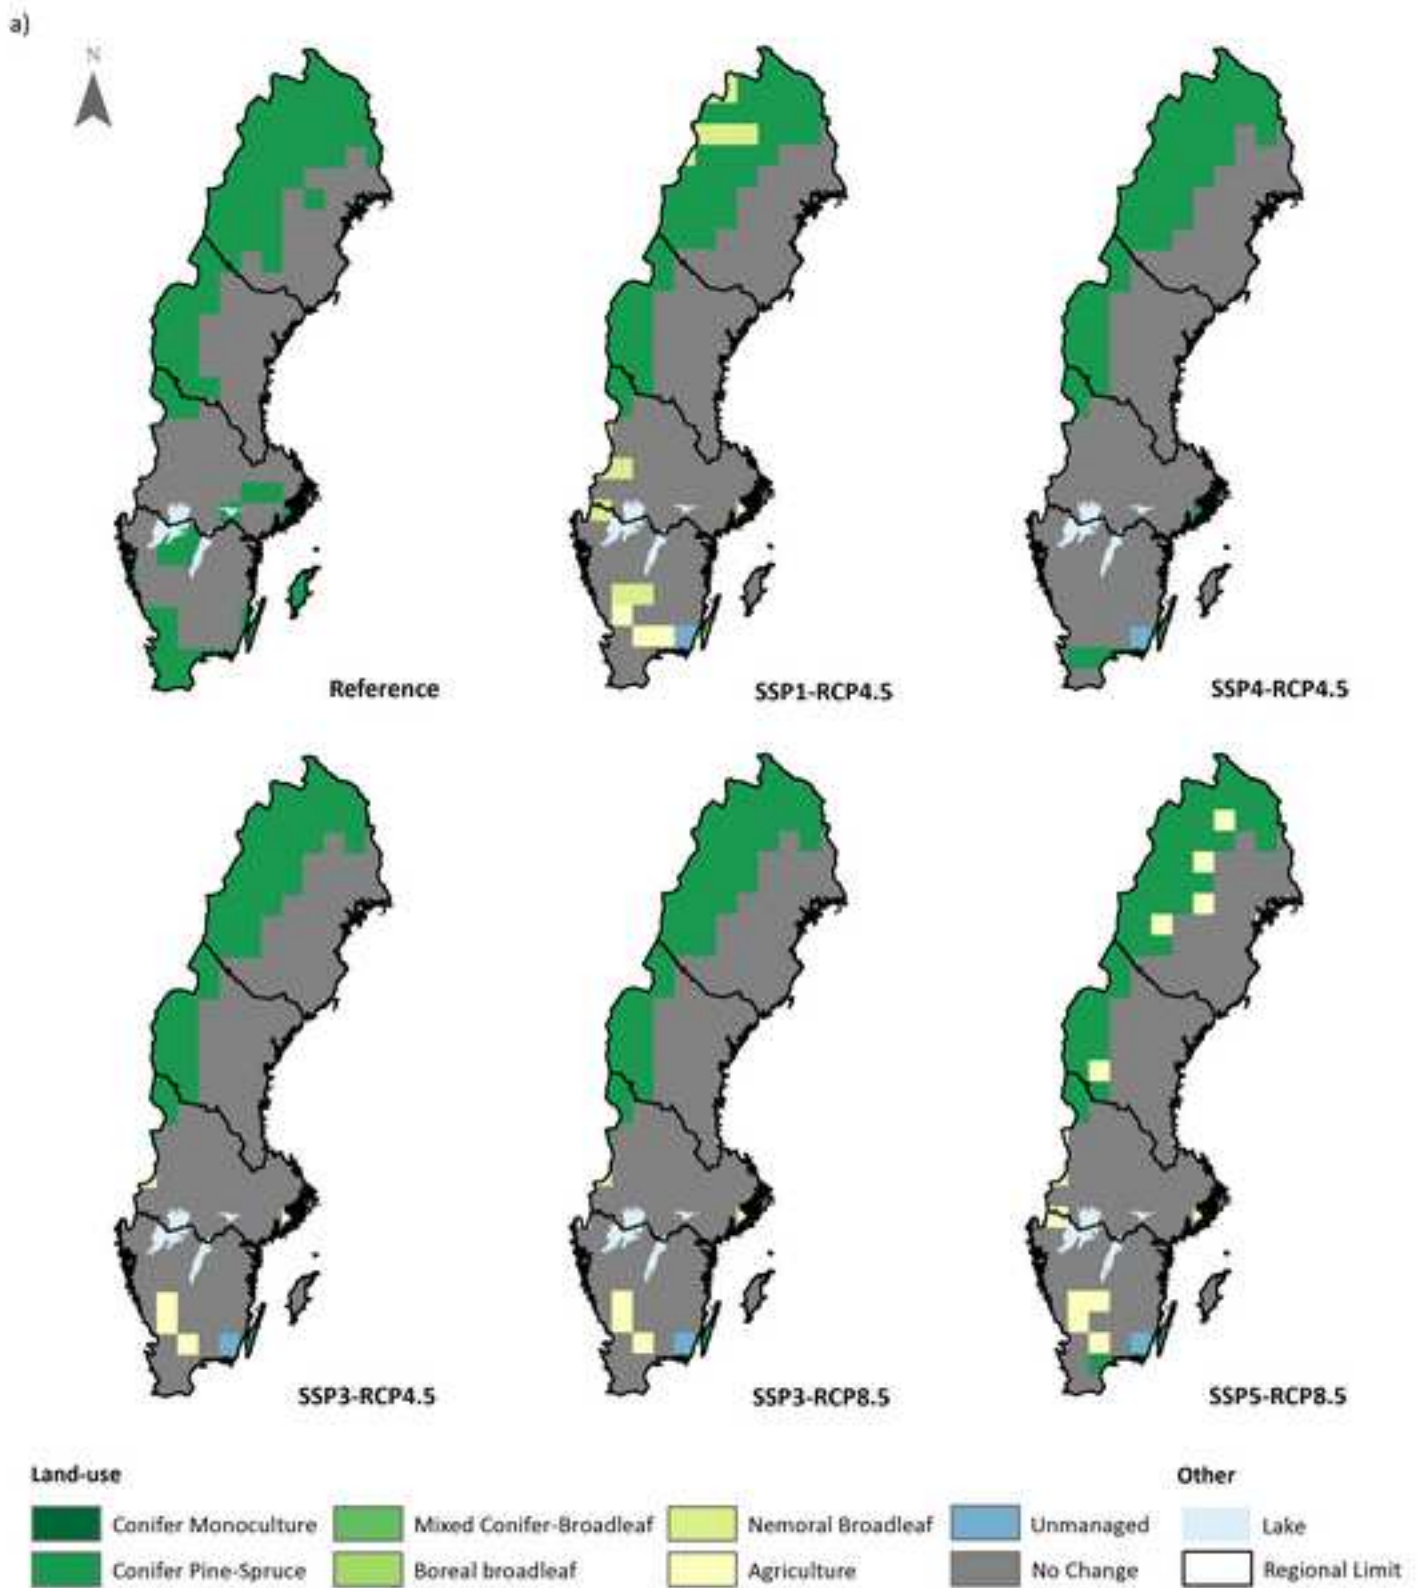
a)

N

Reference

SSP1-RCP4.5

SSP4-RCP4.5

SSP3-RCP4.5

SSP3-RCP8.5

SSP5-RCP8.5

Land-use

Conifer Monoculture
Conifer Pine-Spruce
Mixed Conifer-Broadleaf
Boreal broadleaf
Nemoral Broadleaf
Agriculture
Unmanaged
No Change

Other

Lake
Regional Limit